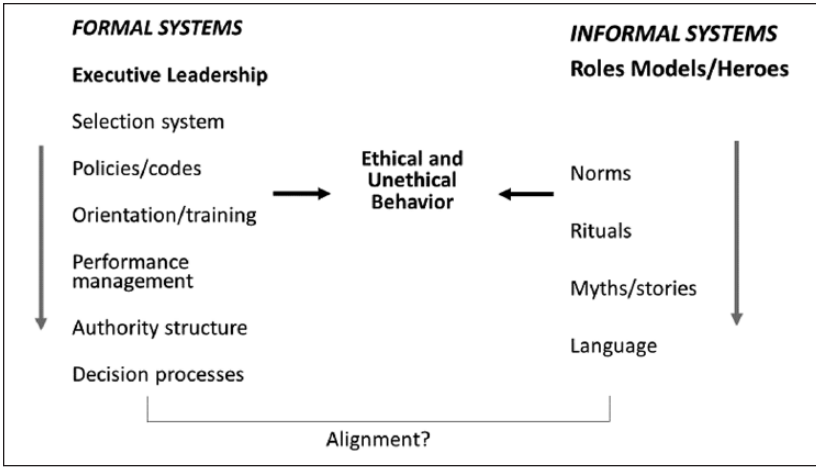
FORMAL SYSTEMS

Executive Leadership

Selection system

Policies/codes

Orientation/training

Performance management

Authority structure

Decision processes

Ethical and Unethical Behavior

INFORMAL SYSTEMS

Roles Models/Heroes

Norms

Rituals

Myths/stories

Language

Alignment?